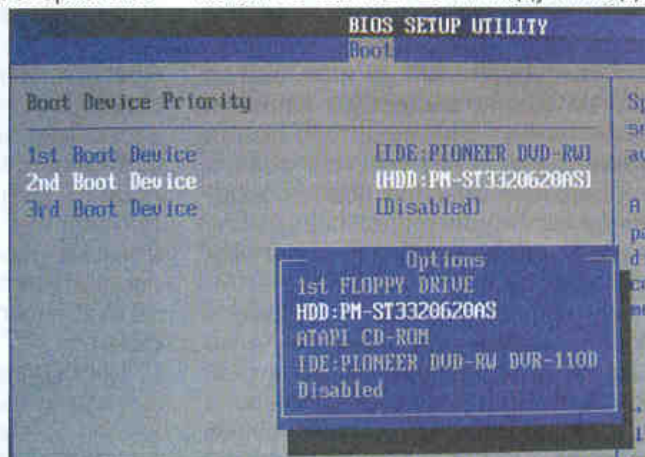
BIOS SETUP UTILITY
Boot

Boot Device Priority

1st Boot Device [IDE:PIONEER DVD-RW]
2nd Boot Device [HDD:PM-ST3320620AS]
3rd Boot Device [Disabled]

Options
1st FLOPPY DRIVE
HDD:PM-ST3320620AS
ATAPI CD-ROM
IDE:PIONEER DVD-RW DVR-110D
Disabled

Sp
se
ac

A
pa
di
ca
m